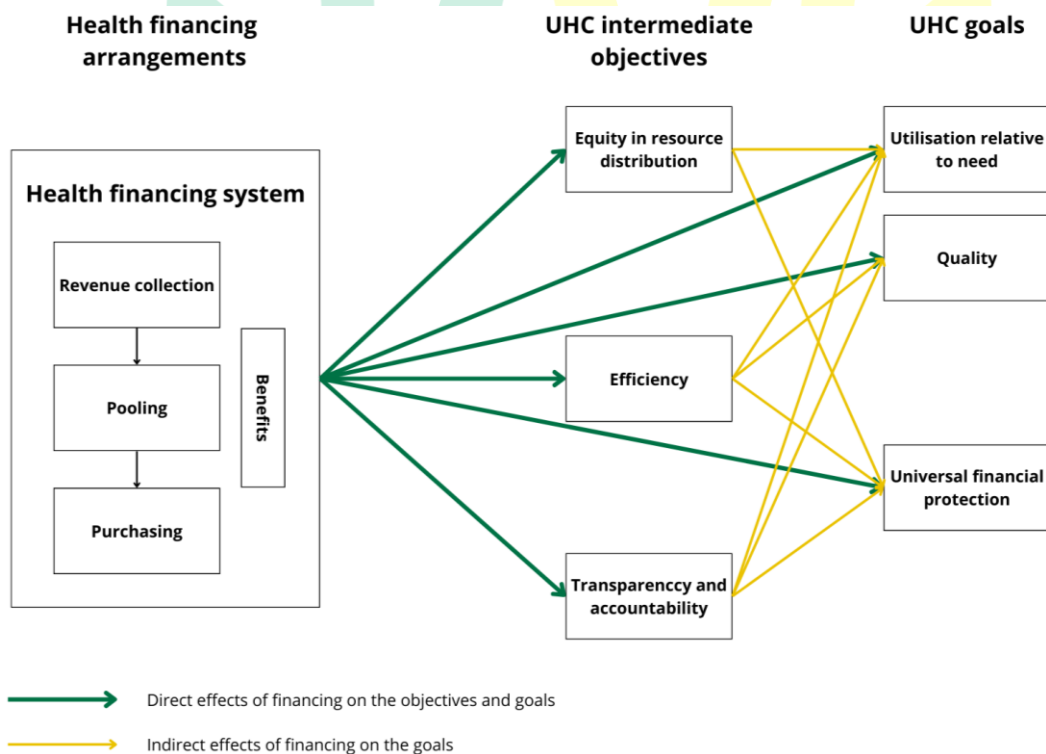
Health financing arrangements

UHC intermediate objectives

UHC goals

Health financing system

Revenue collection

Pooling

Purchasing

Benefits

Equity in resource distribution

Efficiency

Transparenccy and accountability

Utilisation relative to need

Quality

Universal financial protection

Direct effects of financing on the objectives and goals

Indirect effects of financing on the goals